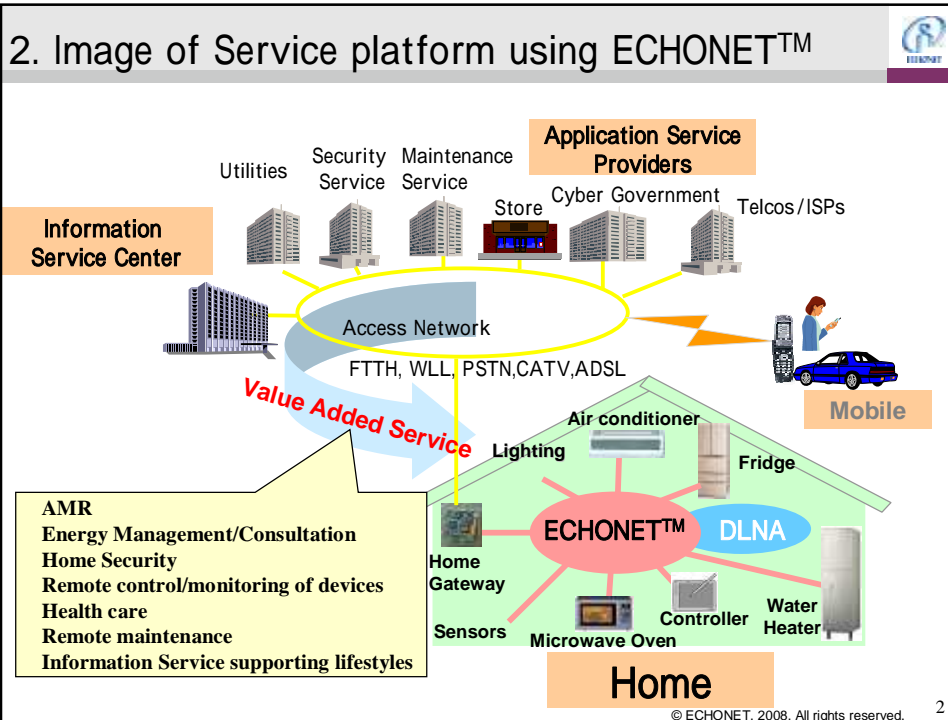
2. Image of Service platform using ECHONET$^{TM}$

ECHONET

Application Service Providers

Utilities

Security Service

Maintenance Service

Store

Cyber Government

Telcos/ISPs

Information Service Center

Access Network

FTTH, WLL, PSTN,CATV,ADSL

Value Added Service

Mobile

Air conditioner

Lighting

Fridge

AMR
Energy Management/Consultation
Home Security
Remote control/monitoring of devices
Health care
Remote maintenance
Information Service supporting lifestyles

ECHONET$^{TM}$

DLNA

Home Gateway

Sensors

Microwave Oven

Controller

Water Heater

Home

© ECHONET, 2008. All rights reserved.

2